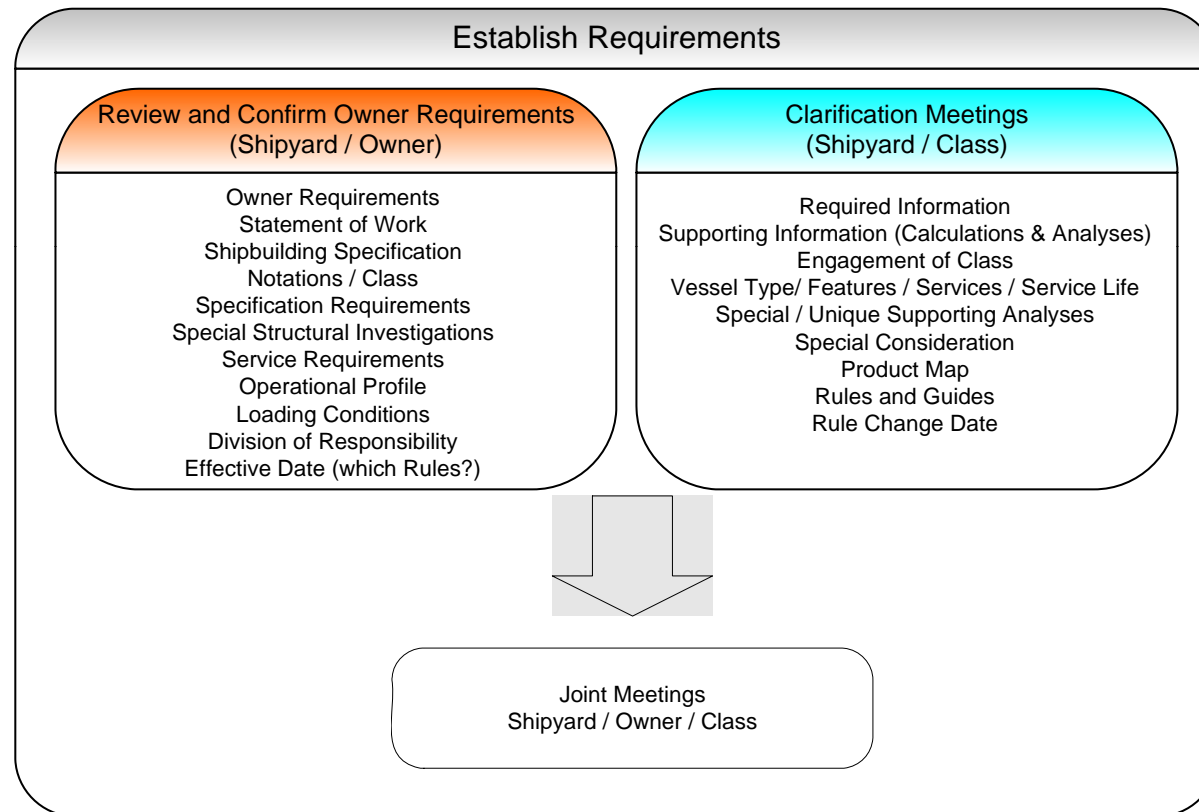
Establish Requirements

Review and Confirm Owner Requirements
(Shipyard / Owner)

Owner Requirements
Statement of Work
Shipbuilding Specification
Notations / Class
Specification Requirements
Special Structural Investigations
Service Requirements
Operational Profile
Loading Conditions
Division of Responsibility
Effective Date (which Rules?)

Clarification Meetings
(Shipyard / Class)

Required Information
Supporting Information (Calculations & Analyses)
Engagement of Class
Vessel Type/ Features / Services / Service Life
Special / Unique Supporting Analyses
Special Consideration
Product Map
Rules and Guides
Rule Change Date

Joint Meetings
Shipyard / Owner / Class